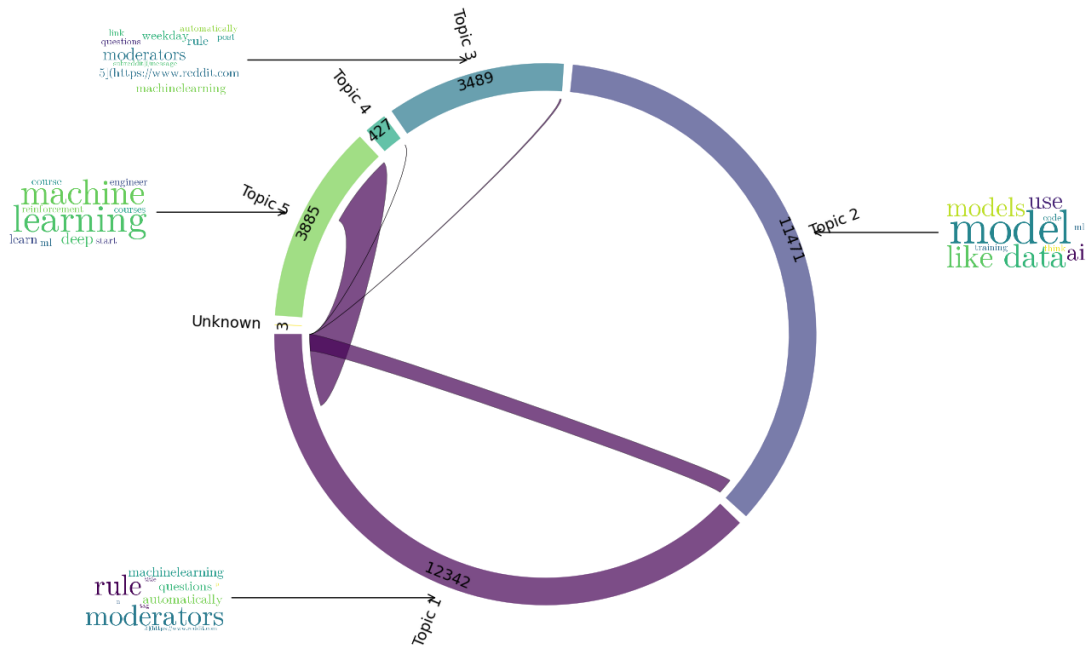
link automatically
questions weekday rule post
moderators
r/reddit/message
5](https://www.reddit.com
machinelearning

Topic 3
3489
Topic 4
427

course engineer
machine
reinforcement courses
learning
learn ml deep start

Topic 5
3885

Unknown
3

Topic 2
11471

models use
code
model ml
training
like data ai

machinelearning
rule questions
automatically
moderators

12342
Topic 1